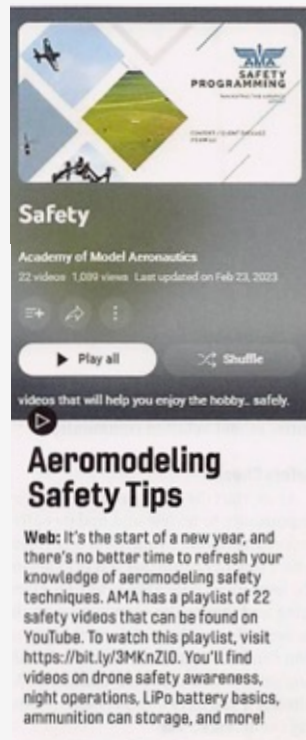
AMA
SAFETY PROGRAMMING
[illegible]

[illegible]

Safety

Academy of Model Aeronautics
22 videos 1,099 views Last updated on Feb 23, 2023

▶ Play all
Shuffle

videos that will help you enjoy the hobby... safely.

Aeromodeling Safety Tips

Web: It's the start of a new year, and there's no better time to refresh your knowledge of aeromodeling safety techniques. AMA has a playlist of 22 safety videos that can be found on YouTube. To watch this playlist, visit https://bit.ly/3MKnZl0. You'll find videos on drone safety awareness, night operations, LiPo battery basics, ammunition can storage, and more!